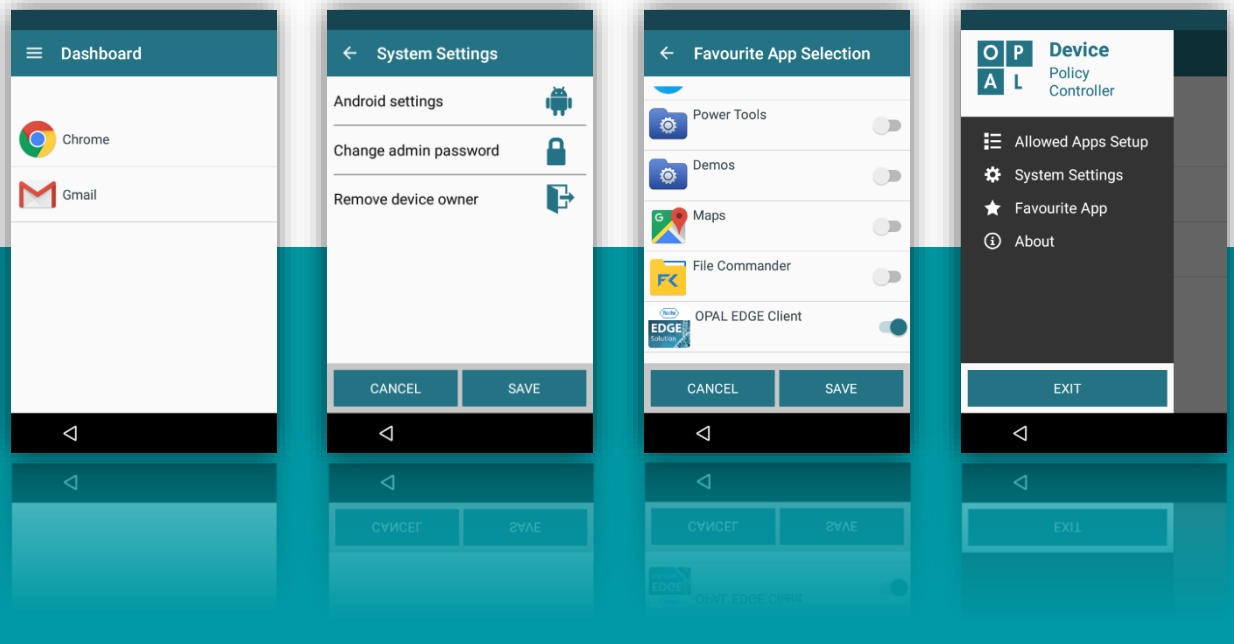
Dashboard

Chrome

Gmail

System Settings

Android settings

Change admin password

Remove device owner

CANCEL SAVE

Favourite App Selection

Power Tools

Demos

Maps

File Commander

OPAL EDGE Client

CANCEL SAVE

O P A L Device Policy Controller

Allowed Apps Setup

System Settings

Favourite App

About

EXIT